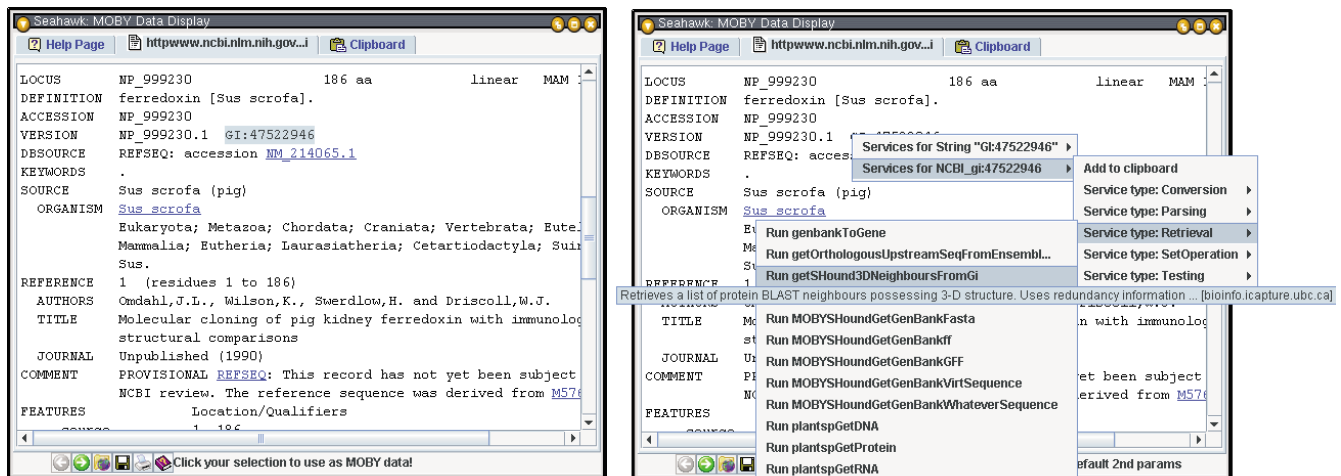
Seahawk: MOBY Data Display

Help Page | httpwww.ncbi.nlm.nih.gov...i | Clipboard

LOCUS NP_999230 186 aa linear MAM
DEFINITION ferredoxin [Sus scrofa].
ACCESSION NP_999230
VERSION NP_999230.1 GI:47522946
DBSOURCE REFSEQ: accession NM_214065.1
KEYWORDS .
SOURCE Sus scrofa (pig)
ORGANISM Sus scrofa
Eukaryota; Metazoa; Chordata; Craniata; Vertebrata; Eute
Mammalia; Eutheria; Laurasiatheria; Cetartiodactyla; Sui
Sus.
REFERENCE 1 (residues 1 to 186)
AUTHORS Omdahl,J.L., Wilson,K., Swerdlow,H. and Driscoll,W.J.
TITLE Molecular cloning of pig kidney ferredoxin with immunolog
structural comparisons
JOURNAL Unpublished (1990)
COMMENT PROVISIONAL REFSEQ: This record has not yet been subject
NCBI review. The reference sequence was derived from M57
FEATURES Location/Qualifiers
source 1..186

Click your selection to use as MOBY data!

Seahawk: MOBY Data Display

Help Page | httpwww.ncbi.nlm.nih.gov...i | Clipboard

LOCUS NP_999230 186 aa linear MAM
DEFINITION ferredoxin [Sus scrofa].
ACCESSION NP_999230
VERSION NP_999230.1
DBSOURCE REFSEQ: acces
KEYWORDS .
SOURCE Sus scrofa (pig)
ORGANISM Sus scrofa
REFERENCE
TITLE Mo n with immunolog
JOURNAL
COMMENT et been subject
erived from M57
FEATURES

Services for String "GI:47522946"
Services for NCBI_gi:47522946

Add to clipboard
Service type: Conversion
Service type: Parsing
Service type: Retrieval
Service type: SetOperation
Service type: Testing

Run genbankToGene
Run getOrthologousUpstreamSeqFromEnsembl...
Run getSHound3DNeighboursFromGi
Retrieves a list of protein BLAST neighbours possessing 3-D structure. Uses redundancy information ... [bioinfo.icapture.ubc.ca]
Run MOBYSHoundGetGenBankFasta
Run MOBYSHoundGetGenBankff
Run MOBYSHoundGetGenBankGFF
Run MOBYSHoundGetGenBankVirtSequence
Run MOBYSHoundGetGenBankWhateverSequence
Run plantspGetDNA
Run plantspGetProtein
Run plantspGetRNA

efault 2nd params